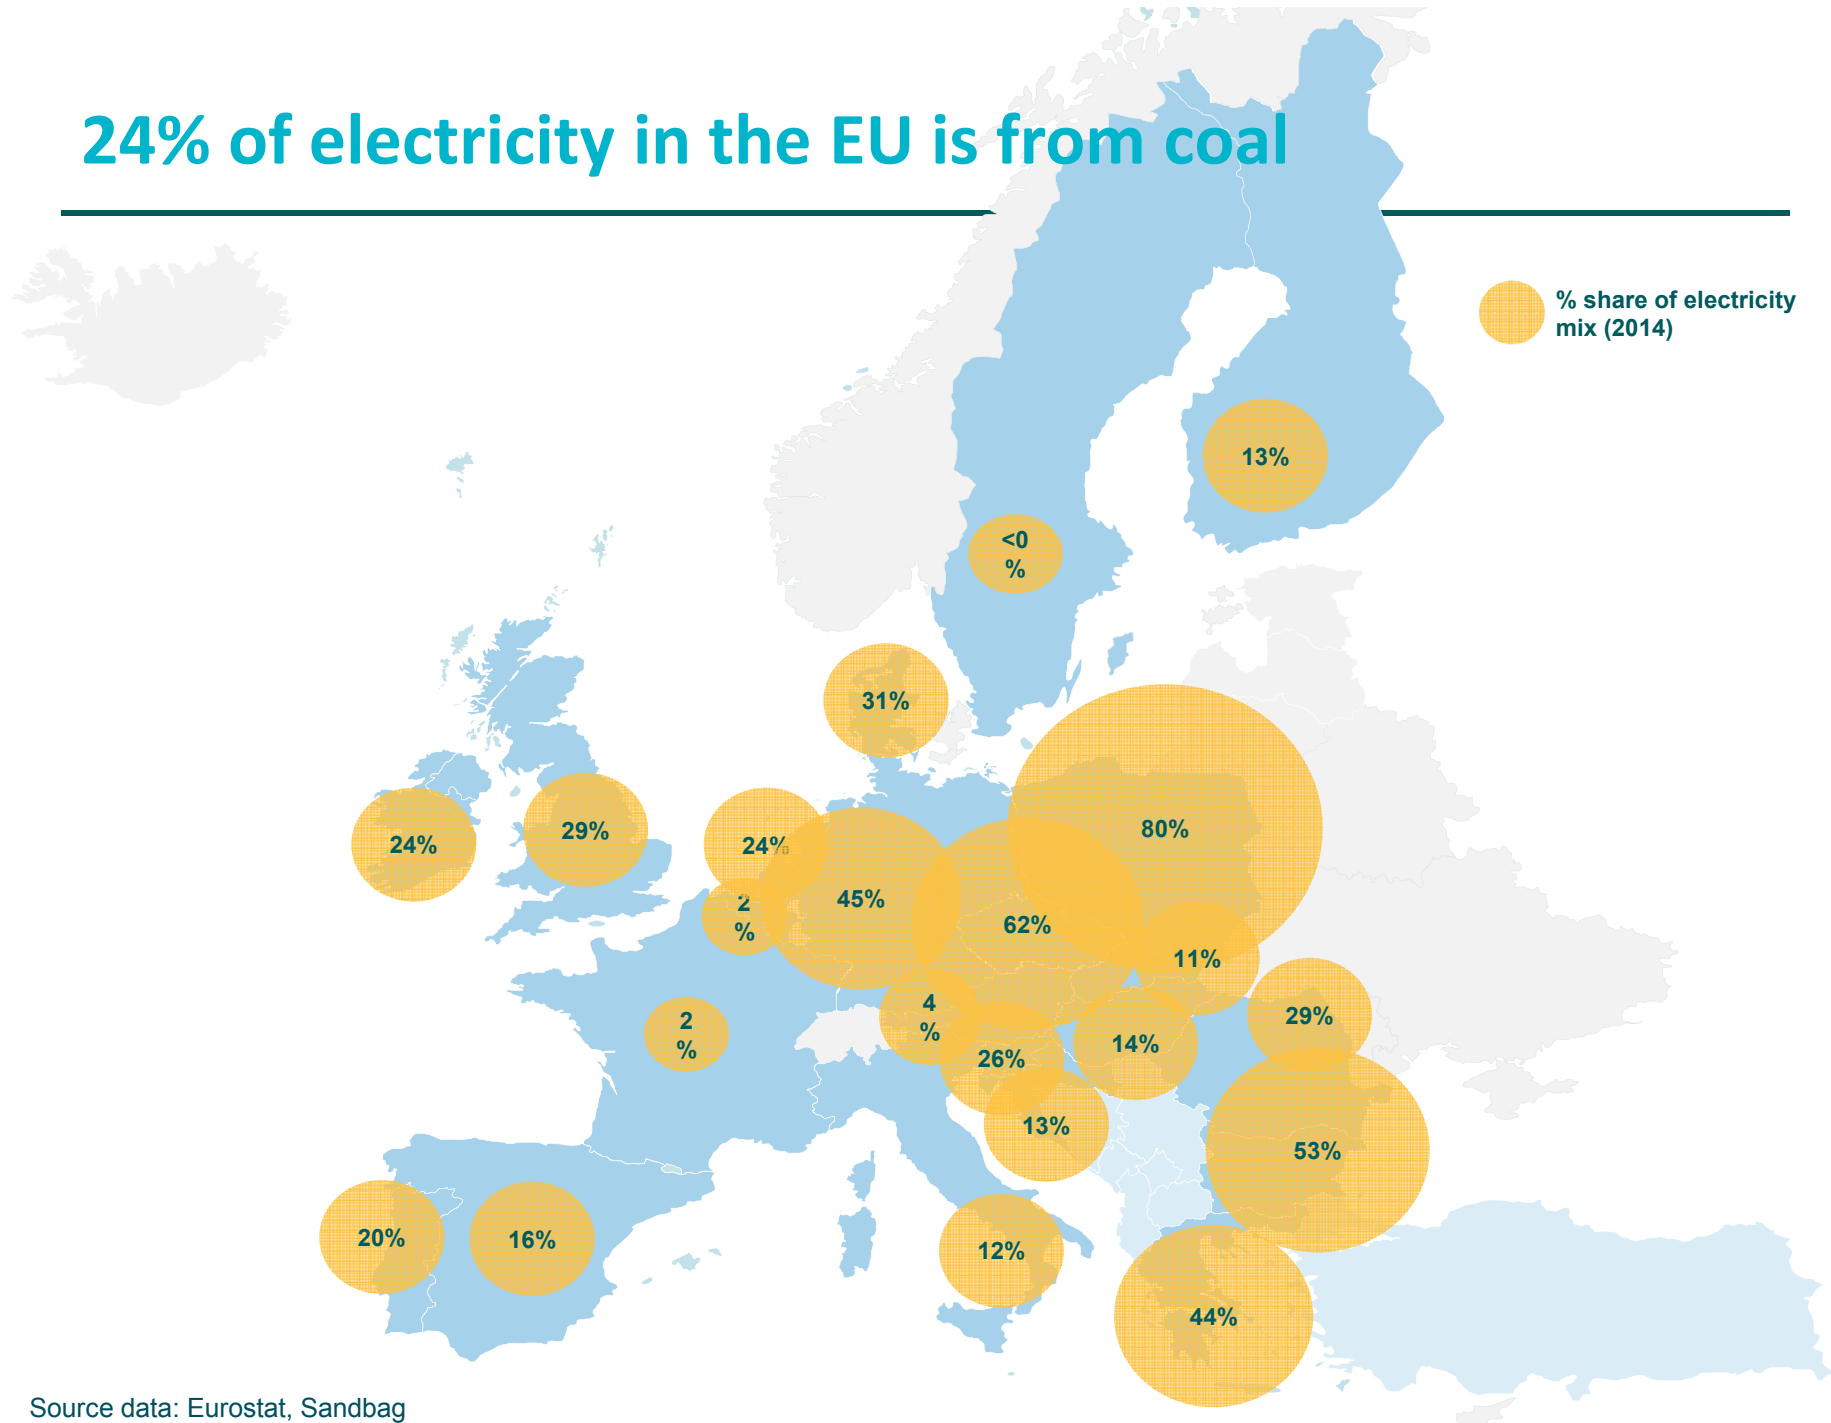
24% of electricity in the EU is from coal

% share of electricity mix (2014)

13%

<0 %

31%

80%

24%

29%

24%

2 %

45%

62%

11%

4 %

29%

2 %

26%

14%

13%

53%

20%

16%

12%

44%

Source data: Eurostat, Sandbag